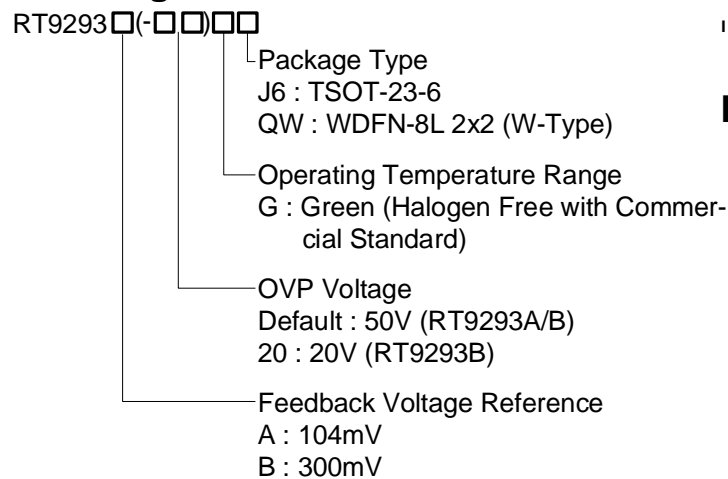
RT9293□(-□□)□□

Package Type
J6 : TSOT-23-6
QW : WDFN-8L 2x2 (W-Type)

Operating Temperature Range
G : Green (Halogen Free with Commercial Standard)

OVP Voltage
Default : 50V (RT9293A/B)
20 : 20V (RT9293B)

Feedback Voltage Reference
A : 104mV
B : 300mV